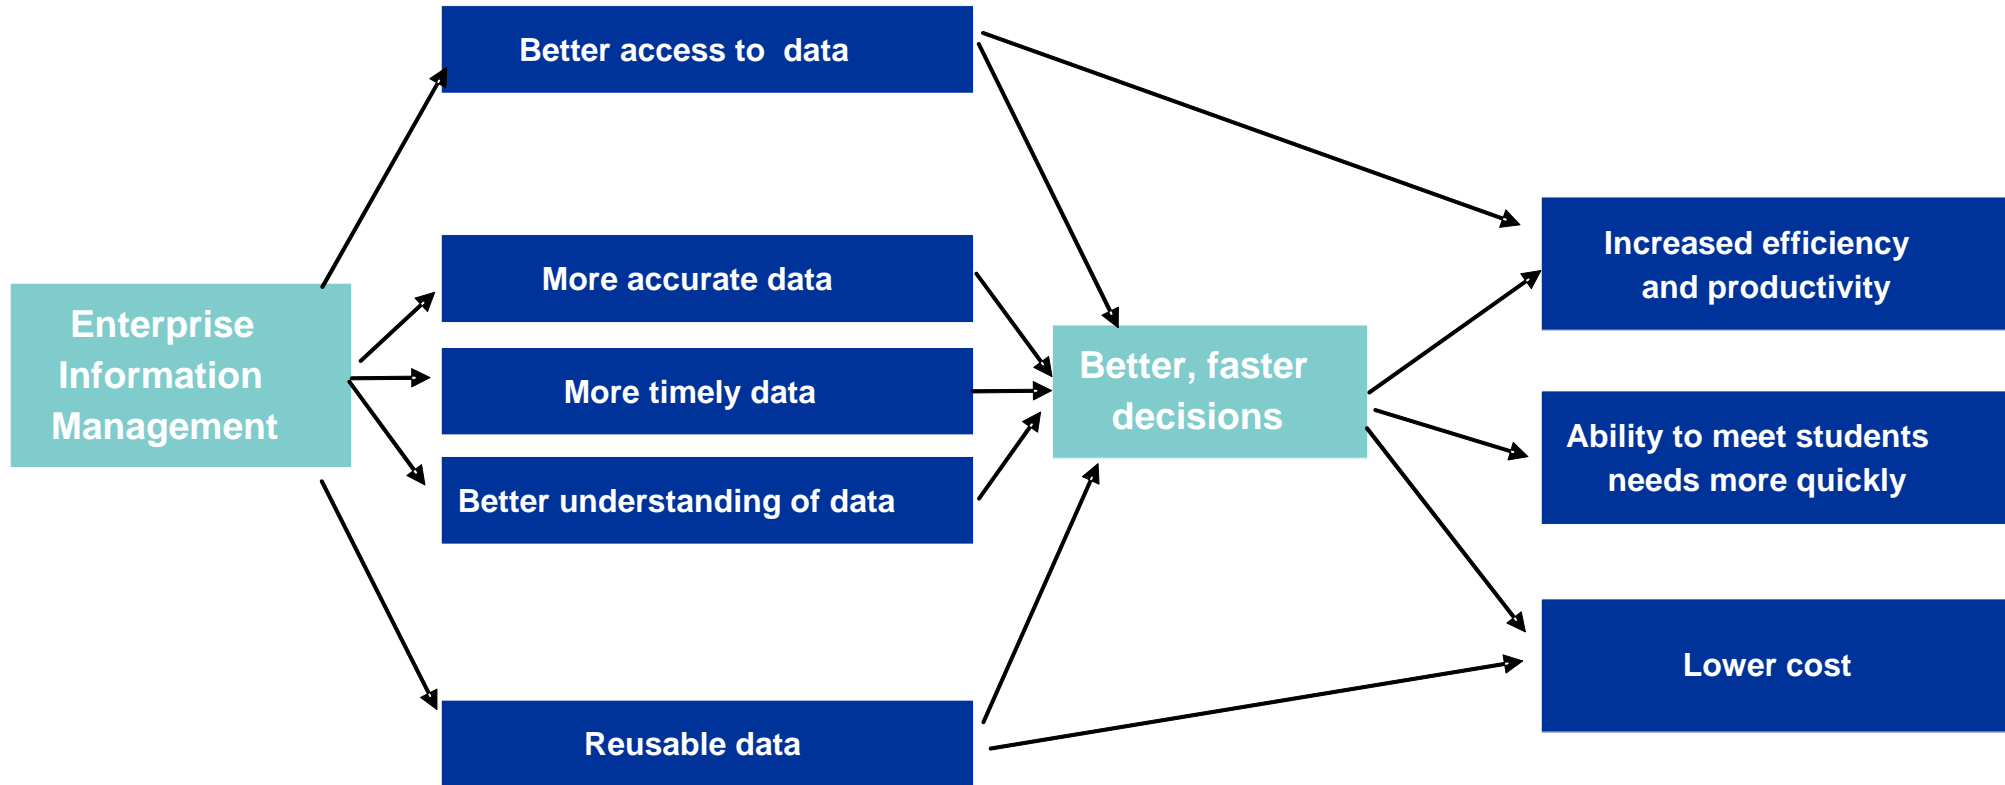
Enterprise Information Management

Better access to data

More accurate data

More timely data

Better understanding of data

Reusable data

Better, faster decisions

Increased efficiency and productivity

Ability to meet students needs more quickly

Lower cost